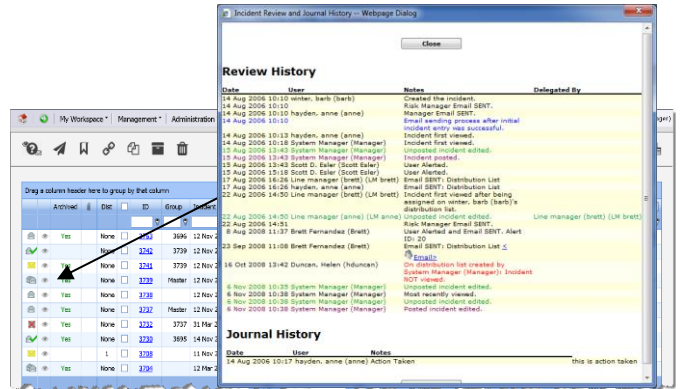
Incident Review and Journal History -- Webpage Dialog

Close

Review History

| Date | User | Notes | Delegated By |
|---|---|---|---|
| 14 Aug 2006 10:10 | winter, barb (barb) | Created the incident. | |
| 14 Aug 2006 10:10 | | Risk Manager Email SENT. | |
| 14 Aug 2006 10:10 | hayden, anne (anne) | Manager Email SENT. | |
| 14 Aug 2006 10:10 | | Email sending process after initial incident entry was successful. | |
| 14 Aug 2006 10:13 | hayden, anne (anne) | Incident first viewed. | |
| 14 Aug 2006 10:18 | System Manager (Manager) | Incident first viewed. | |
| 15 Aug 2006 13:43 | System Manager (Manager) | Unposted incident edited. | |
| 15 Aug 2006 13:43 | System Manager (Manager) | Incident posted. | |
| 15 Aug 2006 15:13 | Scott D. Esler (Scott Esler) | User Alerted. | |
| 15 Aug 2006 15:18 | Scott D. Esler (Scott Esler) | User Alerted. | |
| 17 Aug 2006 16:26 | Line manager (brett) (LM brett) | Email SENT: Distribution List | |
| 17 Aug 2006 16:26 | hayden, anne (anne) | Email SENT: Distribution List | |
| 22 Aug 2006 14:50 | Line manager (brett) (LM brett) | Incident first viewed after being assigned on winter, barb (barb)'s distribution list. | |
| 22 Aug 2006 14:50 | Line manager (anne) (LM anne) | Unposted incident edited. | Line manager (brett) (LM brett) |
| 14 Aug 2006 14:51 | | Risk Manager Email SENT. | |
| 6 Aug 2008 11:37 | Brett Fernandez (Brett) | User Alerted and Email SENT. Alert ID: 20 | |
| 23 Sep 2008 11:08 | Brett Fernandez (Brett) | Email SENT: Distribution List < Email> | |
| 16 Oct 2008 13:42 | Duncan, Helen (hduncan) | On distribution list created by System Manager (Manager): Incident NOT viewed. | |
| 6 Nov 2008 10:35 | System Manager (Manager) | Unposted incident edited. | |
| 6 Nov 2008 10:38 | System Manager (Manager) | Most recently viewed. | |
| 6 Nov 2008 10:38 | System Manager (Manager) | Unposted incident edited. | |
| 6 Nov 2008 10:38 | System Manager (Manager) | Posted incident edited. | |

Journal History

| Date | User | Notes |
|---|---|---|
| 14 Aug 2006 10:17 | hayden, anne (anne) Action Taken | this is action taken |

My Workspace · Management · Administration

Drag a column header here to group by that column

| | | Archived | | Dist | | ID | Group | Incident |
|---|---|---|---|---|---|---|---|---|
| | | Yes | | None | | 3743 | 3696 | 12 Nov 2 |
| | | Yes | | None | | 3742 | 3739 | 12 Nov 2 |
| | | Yes | | None | | 3741 | 3739 | 12 Nov 2 |
| | | Yes | | None | | 3739 | Master | 12 Nov 2 |
| | | Yes | | None | | 3738 | | 12 Nov 2 |
| | | Yes | | None | | 3737 | Master | 12 Nov 2 |
| | | Yes | | None | | 3732 | 3737 | 31 Mar 2 |
| | | Yes | | None | | 3730 | 3695 | 14 Nov 2 |
| | | | | 1 | | 3708 | | 12 Nov 2 |
| | | Yes | | None | | 3704 | | 12 Nov 2 |